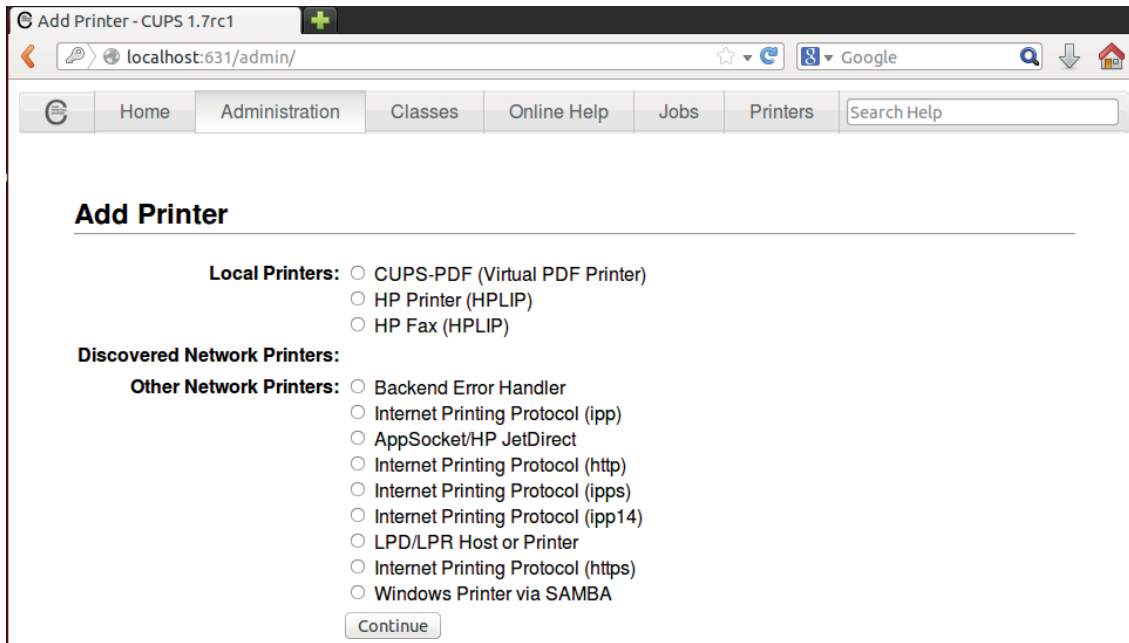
Add Printer - CUPS 1.7rc1

localhost:631/admin/

Google

Home | Administration | Classes | Online Help | Jobs | Printers | Search Help

Add Printer

Local Printers: CUPS-PDF (Virtual PDF Printer)
HP Printer (HPLIP)
HP Fax (HPLIP)

Discovered Network Printers:

Other Network Printers: Backend Error Handler
Internet Printing Protocol (ipp)
AppSocket/HP JetDirect
Internet Printing Protocol (http)
Internet Printing Protocol (ipps)
Internet Printing Protocol (ipp14)
LPD/LPR Host or Printer
Internet Printing Protocol (https)
Windows Printer via SAMBA

Continue